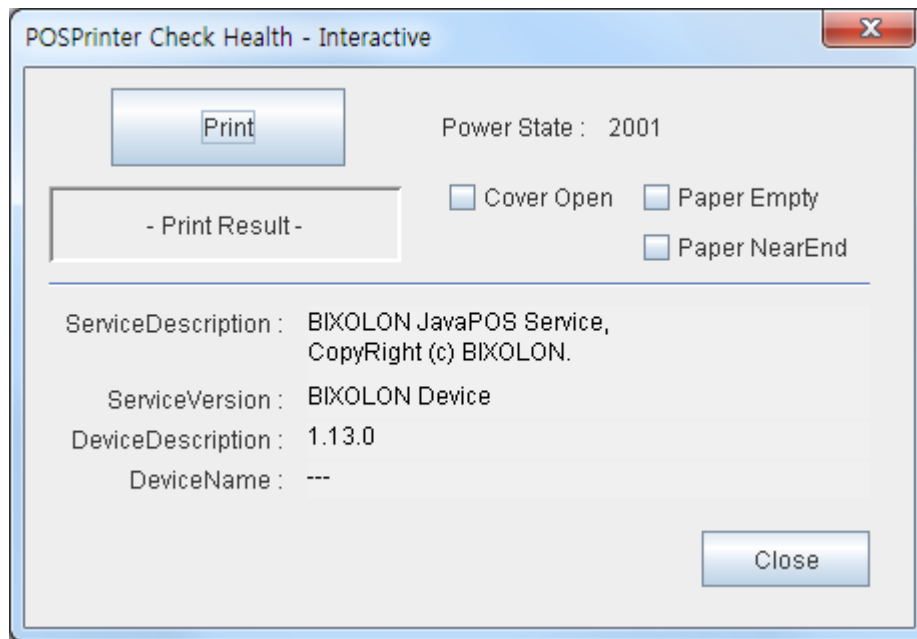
POSPrinter Check Health - Interactive

Print

Power State : 2001

- Print Result -

Cover Open

Paper Empty

Paper NearEnd

ServiceDescription : BIXOLON JavaPOS Service, CopyRight (c) BIXOLON.

ServiceVersion : BIXOLON Device

DeviceDescription : 1.13.0

DeviceName : ---

Close